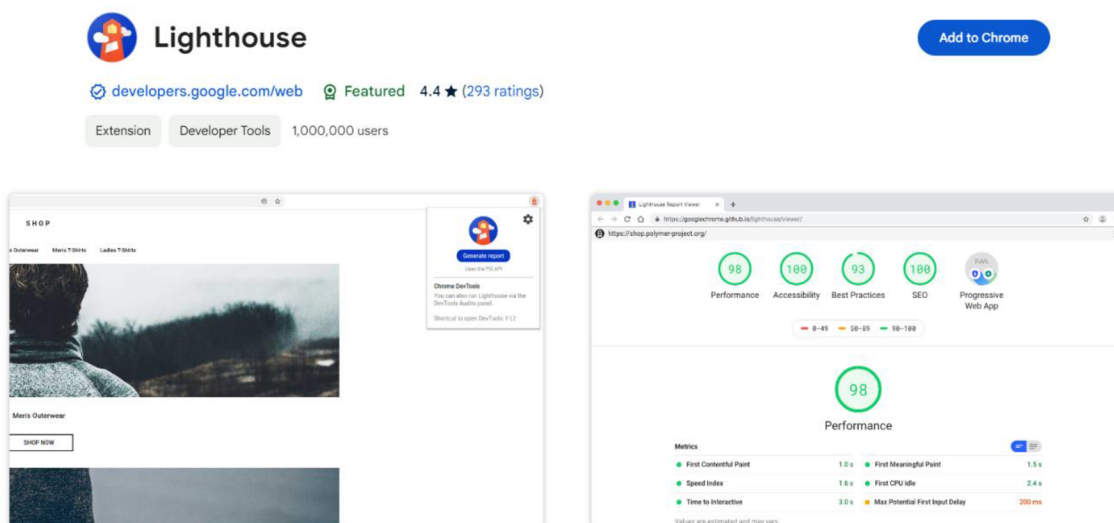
Lighthouse

Add to Chrome

developers.google.com/web Featured 4.4 ★ (293 ratings)

Extension Developer Tools 1,000,000 users

SHOP

s Outerwear Men's T-Shirts Ladies T-Shirts

Generate report
Uses the PSI API

Chrome DevTools
You can also run Lighthouse via the DevTools Audits panel.

Shortcut to open DevTools: F12

Men's Outerwear

SHOP NOW

Lighthouse Report Viewer

https://googlechrome.github.io/lighthouse/viewer/

https://shop.polymer-project.org/

98 Performance
100 Accessibility
93 Best Practices
100 SEO
PWA Progressive Web App

0-49 50-89 90-100

98

Performance

Metrics

| | | | |
|---|---|---|---|
| First Contentful Paint | 1.0 s | First Meaningful Paint | 1.5 s |
| Speed Index | 1.6 s | First CPU Idle | 2.4 s |
| Time to Interactive | 3.0 s | Max Potential First Input Delay | 200 ms |

Values are estimated and may vary.